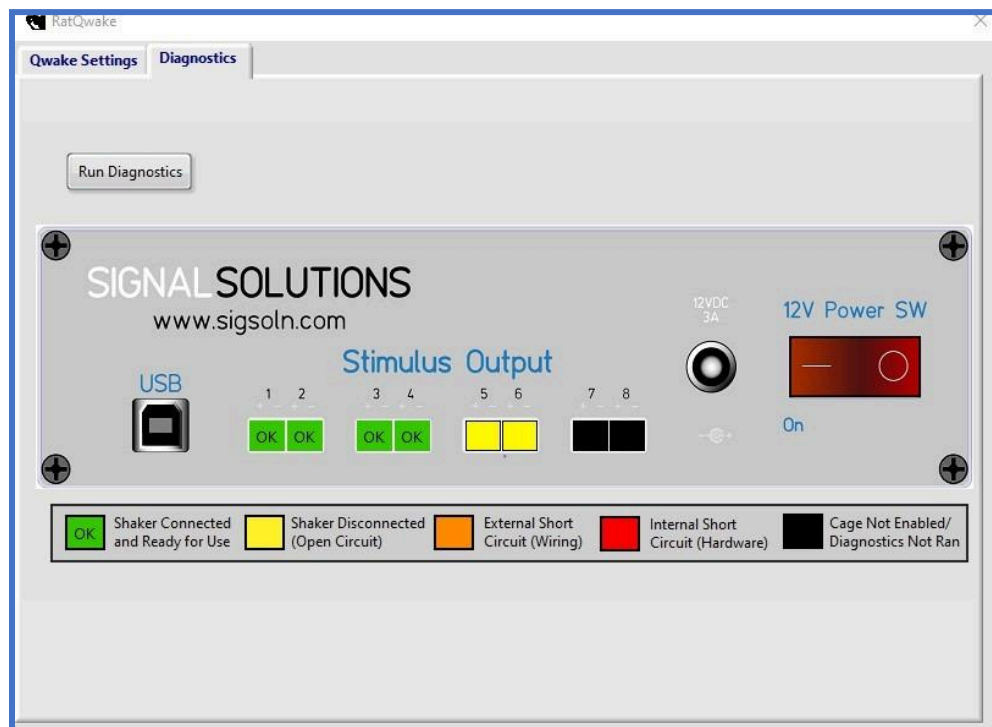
RatQwake

Qwake Settings | Diagnostics

Run Diagnostics

SIGNALSOLUTIONS
www.sigsoln.com

Stimulus Output

USB

12VDC 3A

12V Power SW

On

1 2
+ - + -
OK OK

3 4
+ - + -
OK OK

5 6
+ - + -

7 8
+ - + -

OK Shaker Connected and Ready for Use

Shaker Disconnected (Open Circuit)

External Short Circuit (Wiring)

Internal Short Circuit (Hardware)

Cage Not Enabled/ Diagnostics Not Ran